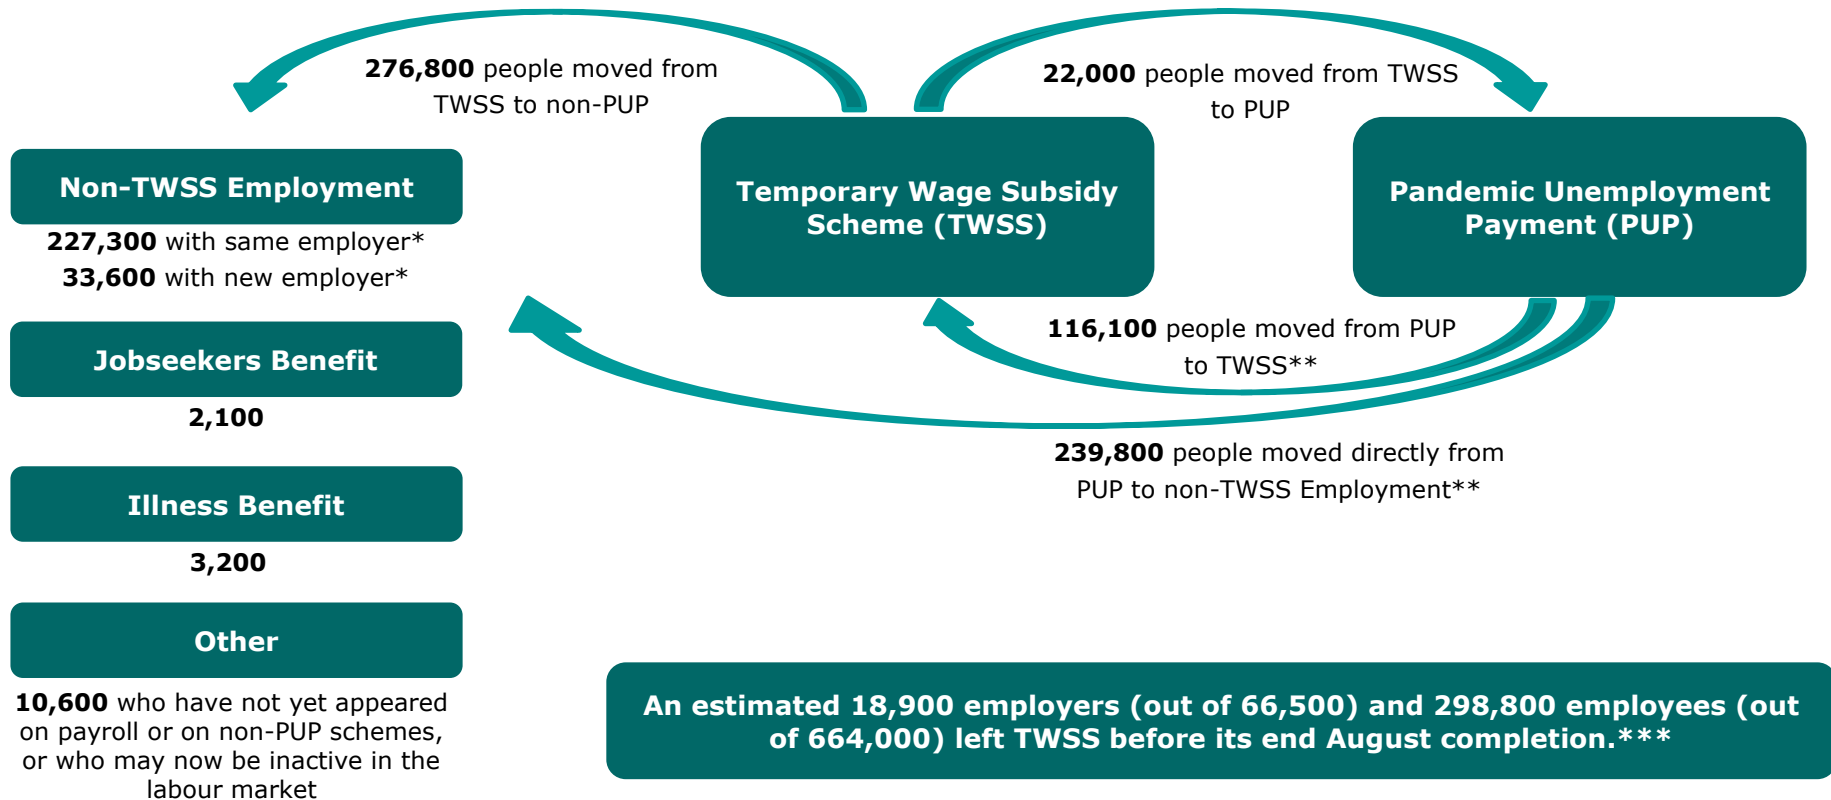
**276,800** people moved from TWSS to non-PUP

**22,000** people moved from TWSS to PUP

Non-TWSS Employment

**227,300** with same employer*
**33,600** with new employer*

Temporary Wage Subsidy Scheme (TWSS)

Pandemic Unemployment Payment (PUP)

Jobseekers Benefit

**2,100**

**116,100** people moved from PUP to TWSS**

**239,800** people moved directly from PUP to non-TWSS Employment**

Illness Benefit

**3,200**

Other

**10,600** who have not yet appeared on payroll or on non-PUP schemes, or who may now be inactive in the labour market

An estimated 18,900 employers (out of 66,500) and 298,800 employees (out of 664,000) left TWSS before its end August completion.***